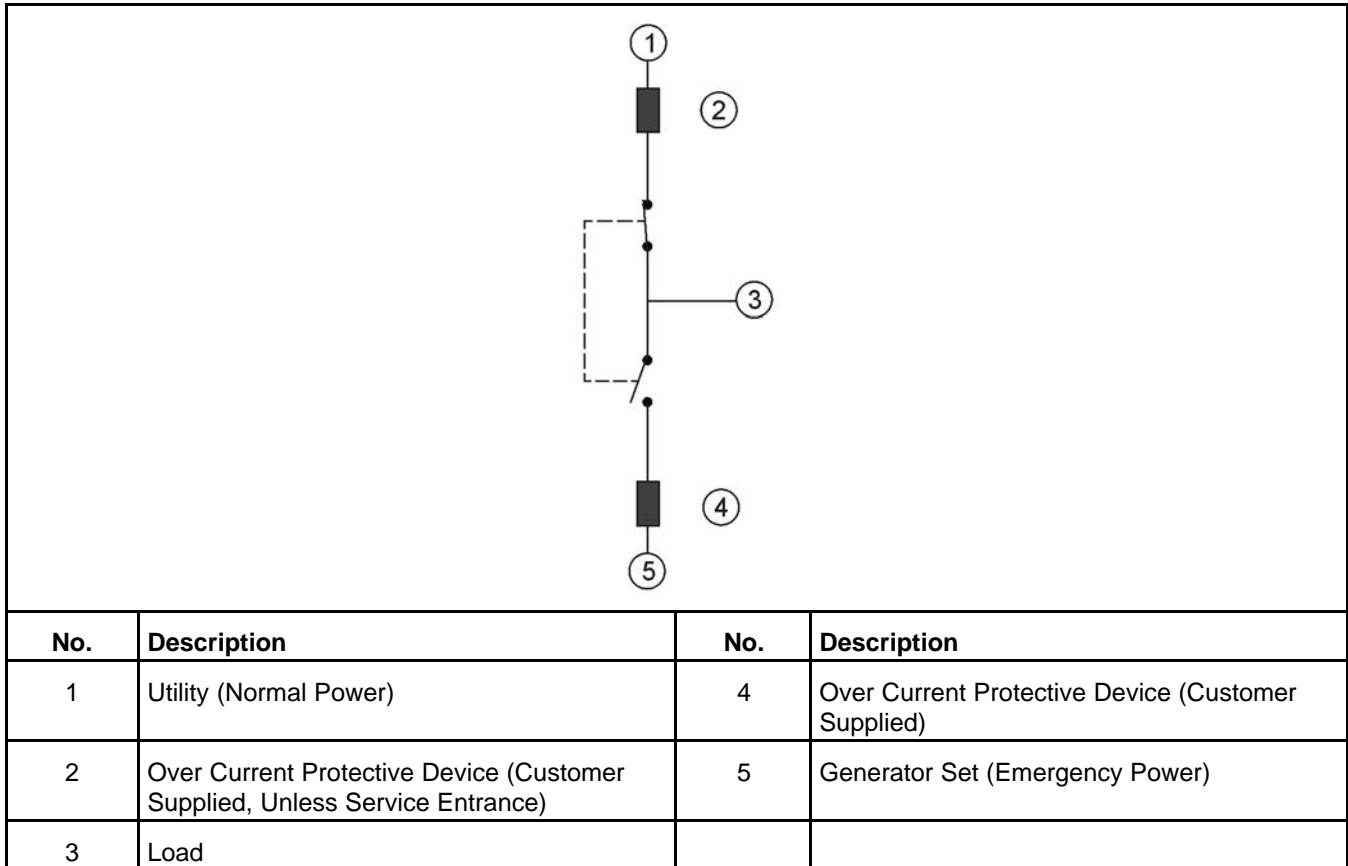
1
2
3
4
5

| No. | Description | No. | Description |
|---|---|---|---|
| 1 | Utility (Normal Power) | 4 | Over Current Protective Device (Customer Supplied) |
| 2 | Over Current Protective Device (Customer Supplied, Unless Service Entrance) | 5 | Generator Set (Emergency Power) |
| 3 | Load | | |